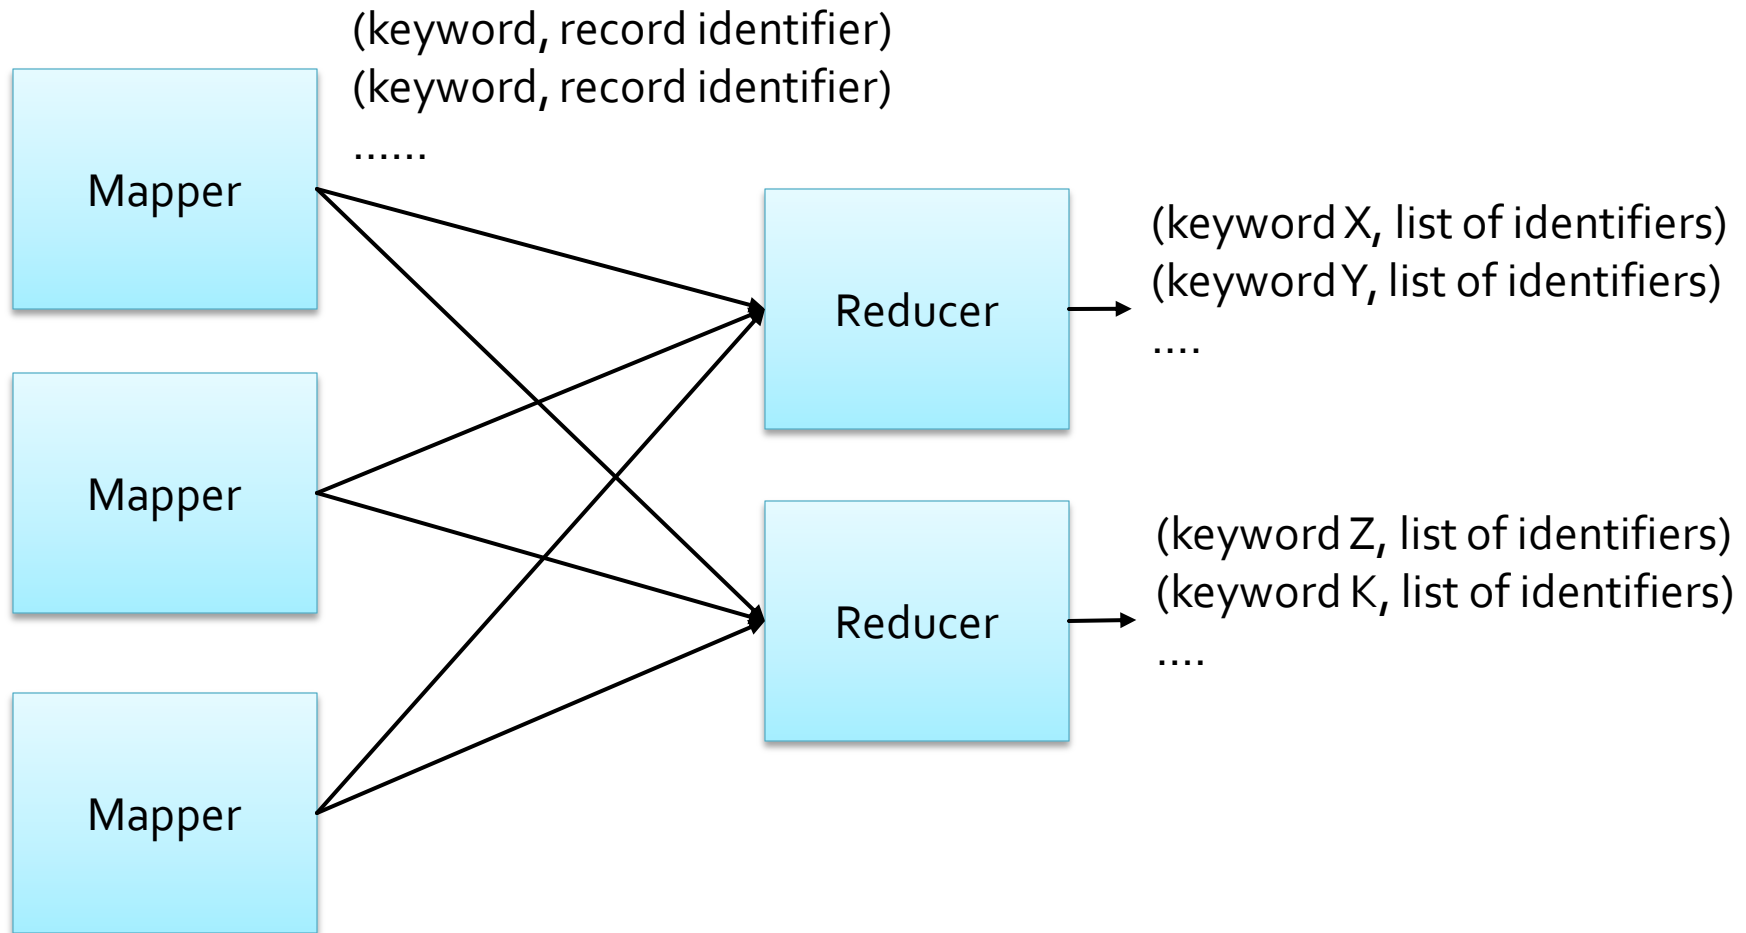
(keyword, record identifier)
(keyword, record identifier)
......

Mapper

Mapper

Mapper

Reducer

Reducer

(keyword X, list of identifiers)
(keyword Y, list of identifiers)
....

(keyword Z, list of identifiers)
(keyword K, list of identifiers)
....